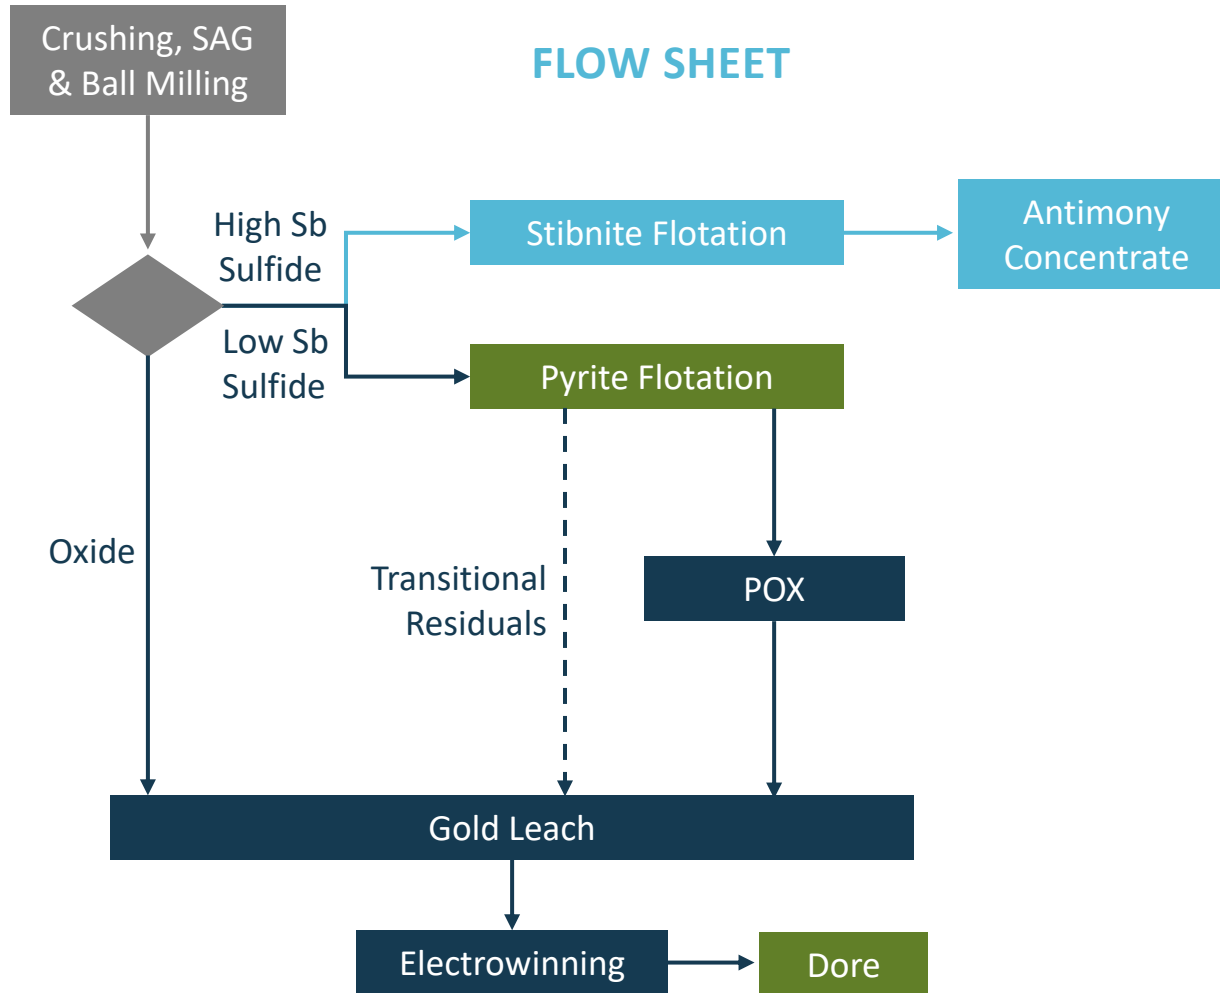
Crushing, SAG & Ball Milling

FLOW SHEET

High Sb Sulfide

Stibnite Flotation

Antimony Concentrate

Low Sb Sulfide

Pyrite Flotation

Oxide

Transitional Residuals

POX

Gold Leach

Electrowinning

Dore